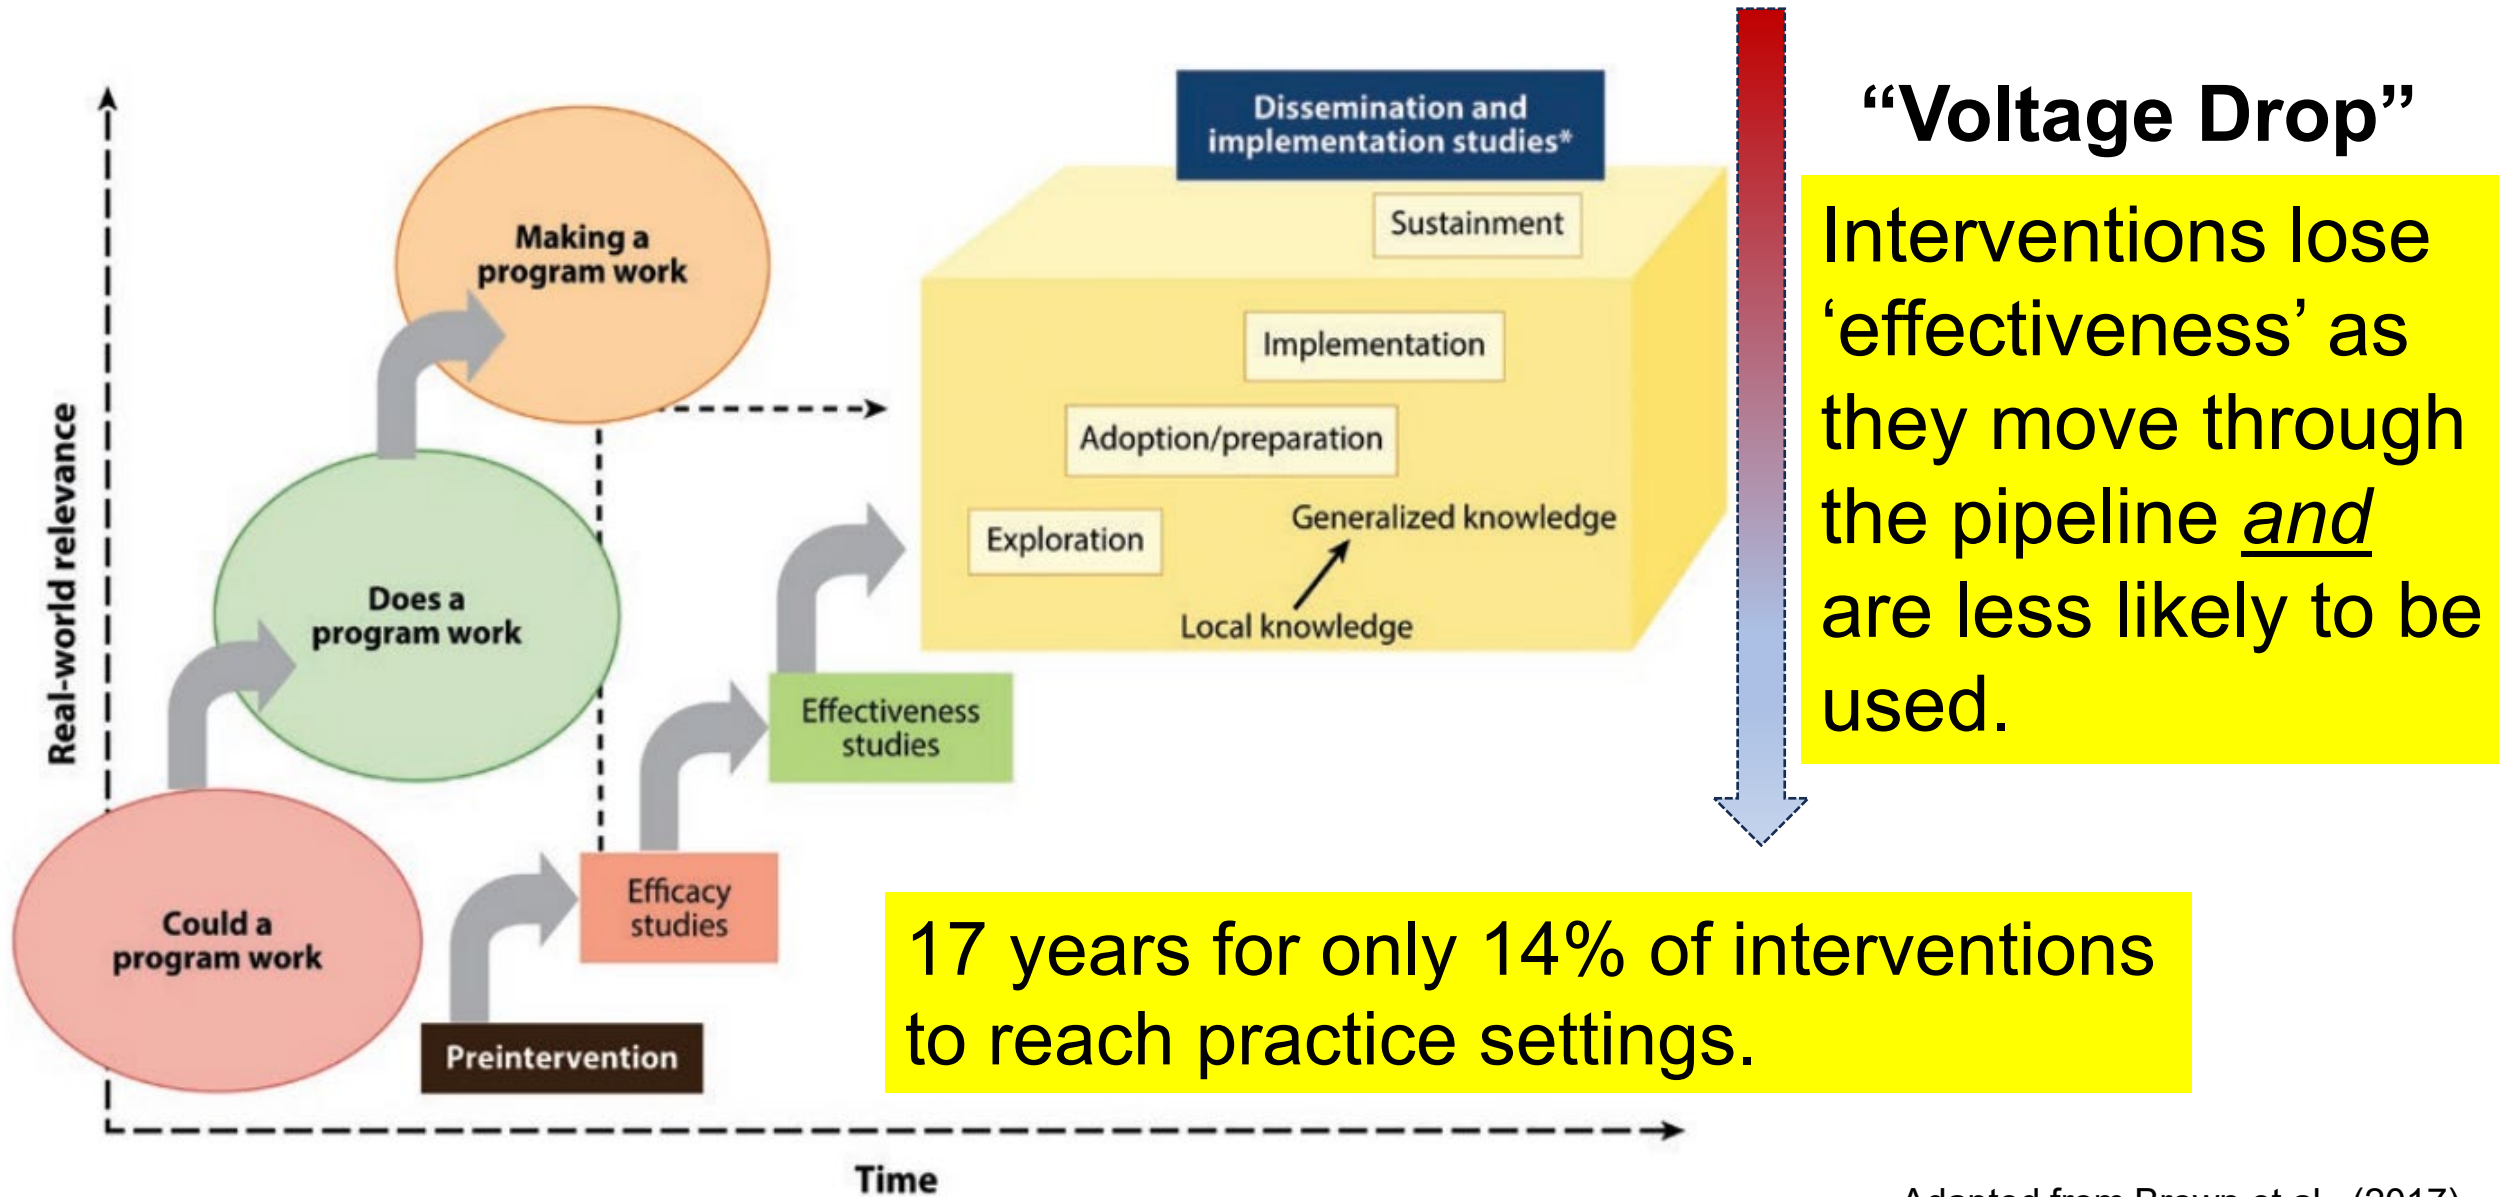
Real-world relevance

Time

Making a program work

Does a program work

Could a program work

Preintervention

Efficacy studies

Effectiveness studies

Dissemination and implementation studies*

Sustainment

Implementation

Adoption/preparation

Exploration

Generalized knowledge

Local knowledge

"Voltage Drop"

Interventions lose 'effectiveness' as they move through the pipeline *and* are less likely to be used.

17 years for only 14% of interventions to reach practice settings.

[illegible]